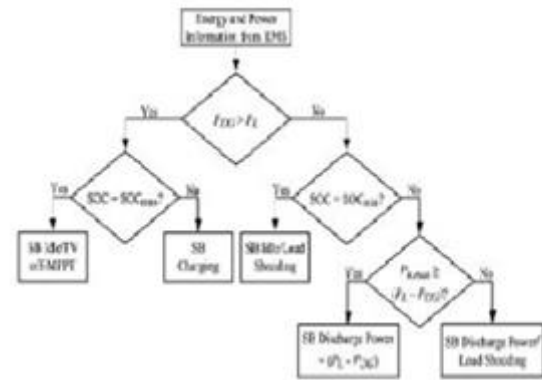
Energy and Power Information from EMS

$P_{DG} > P_L$

Yes

No

Yes

$SOC = SOC_{max}$?

No

SB Idle/TV or V-MPPT

SB Charging

Yes

$SOC = SOC_{min}$?

No

SB Idle/Load Shedding

Yes

$P_{B,max} \geq (P_L - P_{DG})$?

No

SB Discharge Power $= (P_L - P_{DG})$

SB Discharge Power/ Load Shedding